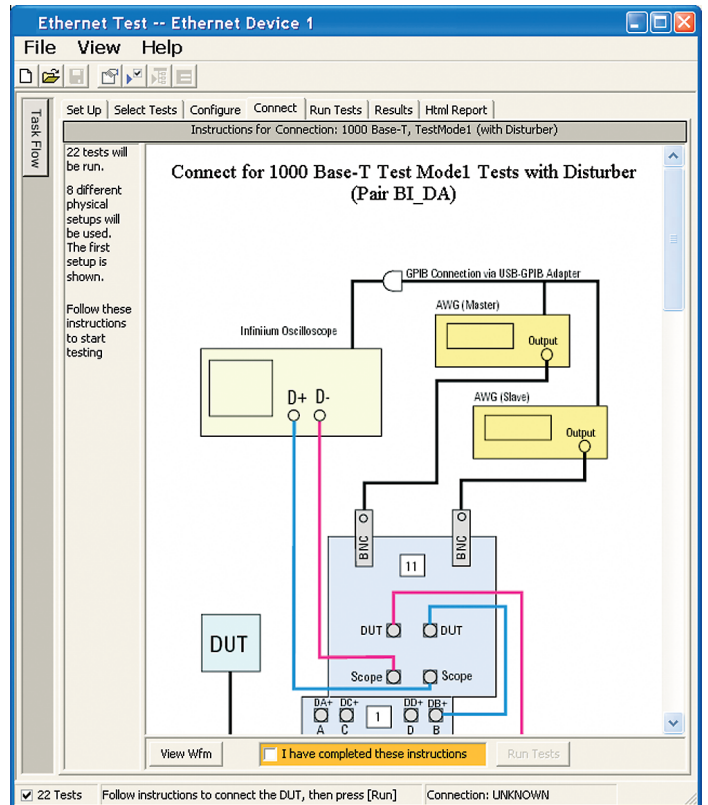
Ethernet Test -- Ethernet Device 1

File View Help

Task Flow

Set Up | Select Tests | Configure | Connect | Run Tests | Results | Html Report

Instructions for Connection: 1000 Base-T, TestMode1 (with Disturber)

22 tests will be run.

8 different physical setups will be used. The first setup is shown.

Follow these instructions to start testing

Connect for 1000 Base-T Test Mode1 Tests with Disturber (Pair BI_DA)

GPIB Connection via USB-GPIB Adapter

AWG (Master)

Output

Infiniium Oscilloscope

D+ D-

AWG (Slave)

Output

BNC

BNC

11

DUT

DUT

DUT

Scope

Scope

DA+ A

DC+ C

1

DD+ D

DB+ B

View Wfm

I have completed these instructions

Run Tests

22 Tests

Follow instructions to connect the DUT, then press [Run]

Connection: UNKNOWN